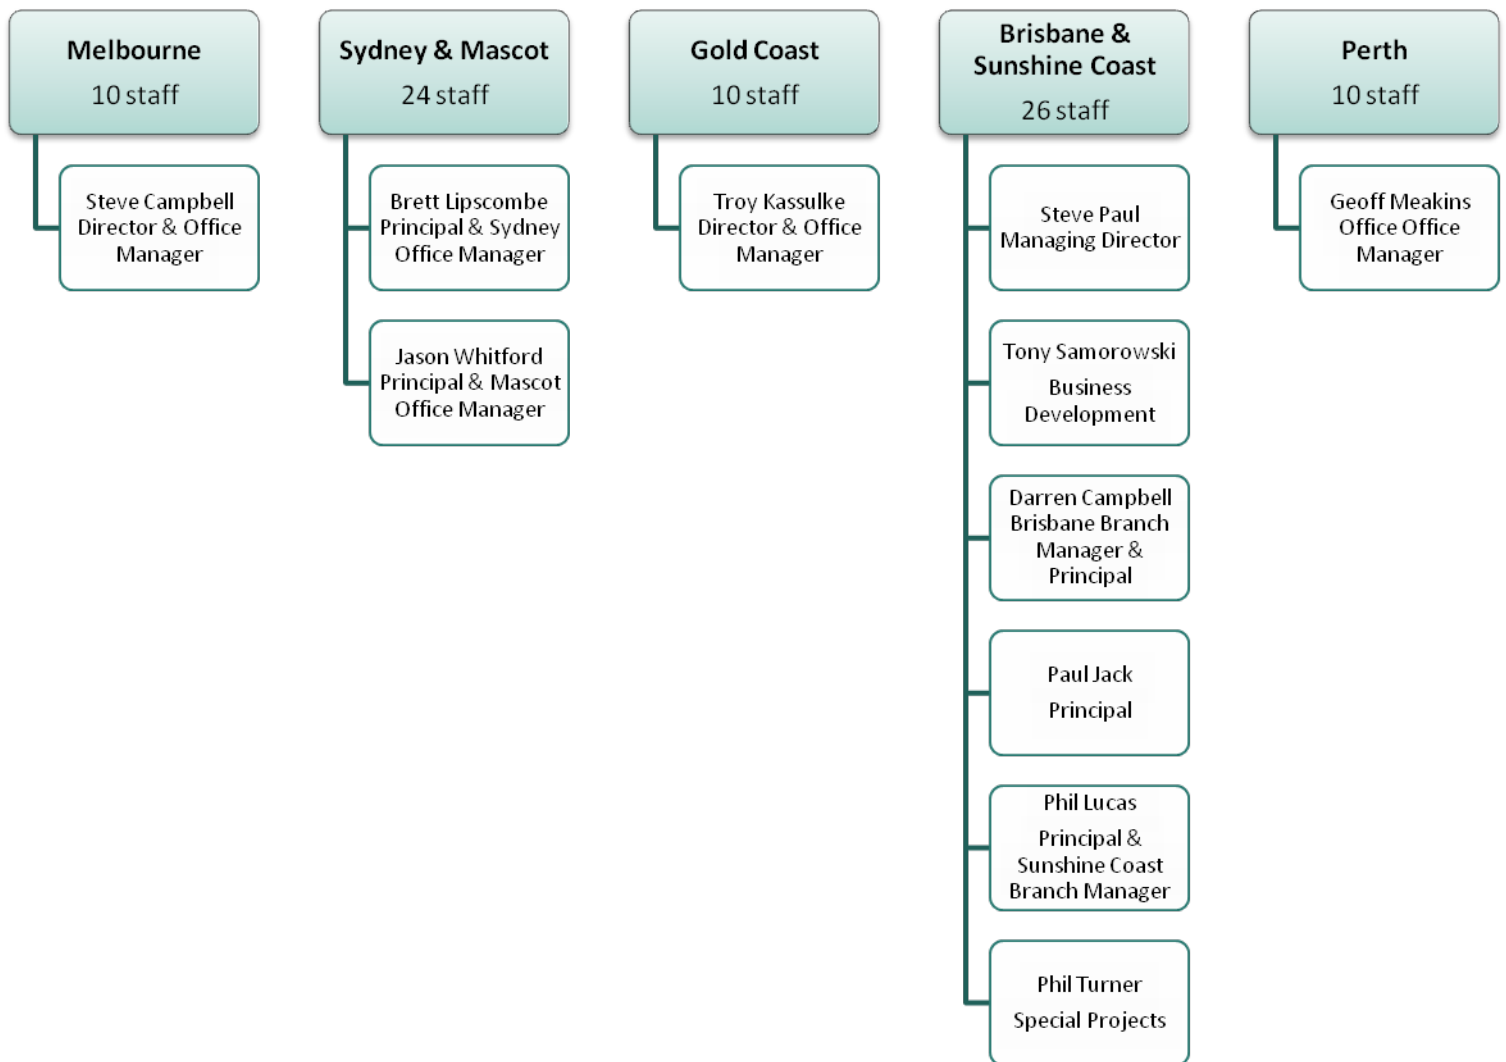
Melbourne
10 staff

Steve Campbell
Director & Office Manager

Sydney & Mascot
24 staff

Brett Lipscombe
Principal & Sydney Office Manager

Jason Whitford
Principal & Mascot Office Manager

Gold Coast
10 staff

Troy Kassulke
Director & Office Manager

Brisbane & Sunshine Coast
26 staff

Steve Paul
Managing Director

Tony Samorowski
Business Development

Darren Campbell
Brisbane Branch Manager & Principal

Paul Jack
Principal

Phil Lucas
Principal & Sunshine Coast Branch Manager

Phil Turner
Special Projects

Perth
10 staff

Geoff Meakins
Office Office Manager